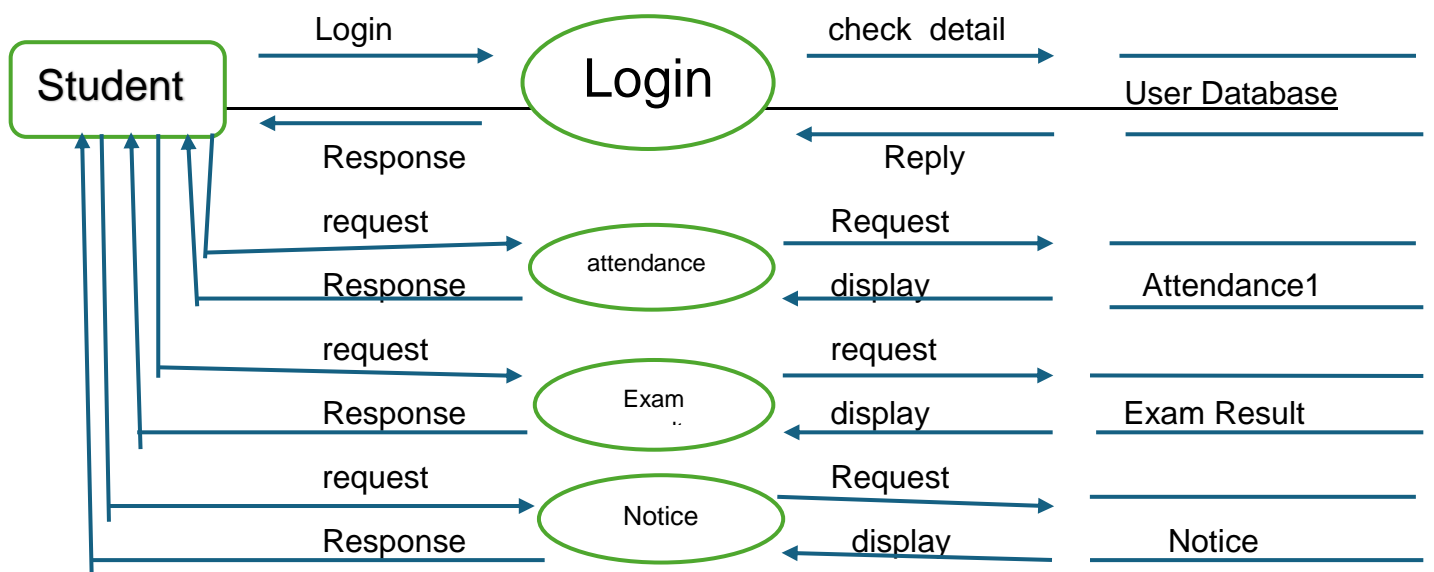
Student

Login

Login

check detail

User Database

Response

Reply

request

attendance

Request

Response

display

Attendance1

request

Exam

request

Response

display

Exam Result

request

Notice

Request

Response

display

Notice